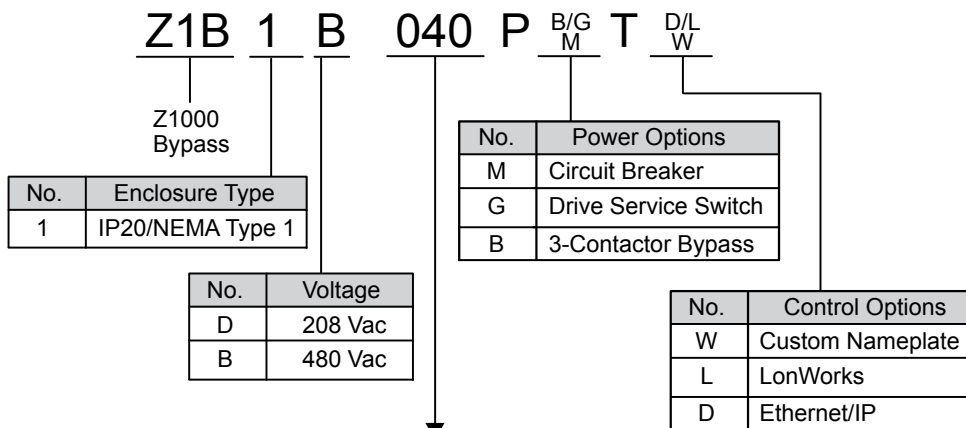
Z1B 1 B 040 P B/G M T D/L W

Z1000 Bypass

| No. | Enclosure Type |
|---|---|
| 1 | IP20/NEMA Type 1 |

| No. | Voltage |
|---|---|
| D | 208 Vac |
| B | 480 Vac |

| No. | Power Options |
|---|---|
| M | Circuit Breaker |
| G | Drive Service Switch |
| B | 3-Contactor Bypass |

| No. | Control Options |
|---|---|
| W | Custom Nameplate |
| L | LonWorks |
| D | Ethernet/IP |